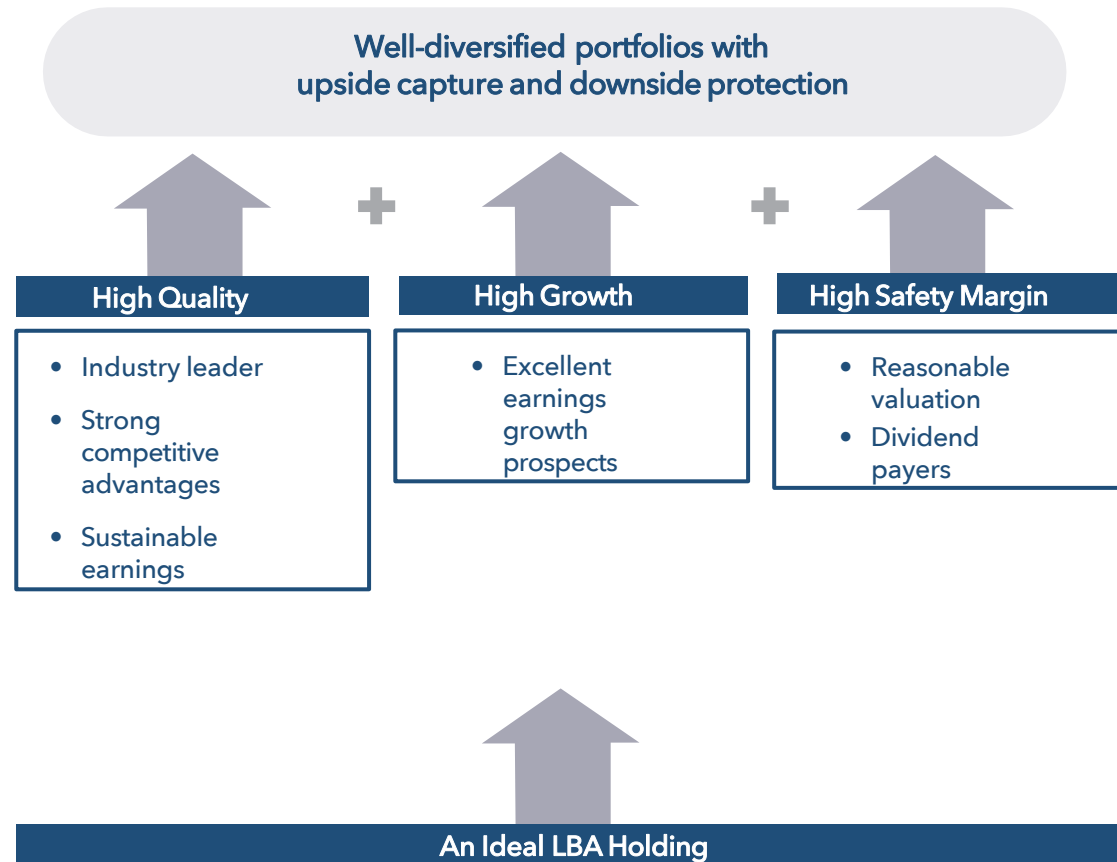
Well-diversified portfolios with upside capture and downside protection

+

+

High Quality

- Industry leader
- Strong competitive advantages
- Sustainable earnings

High Growth

- Excellent earnings growth prospects

High Safety Margin

- Reasonable valuation
- Dividend payers

An Ideal LBA Holding